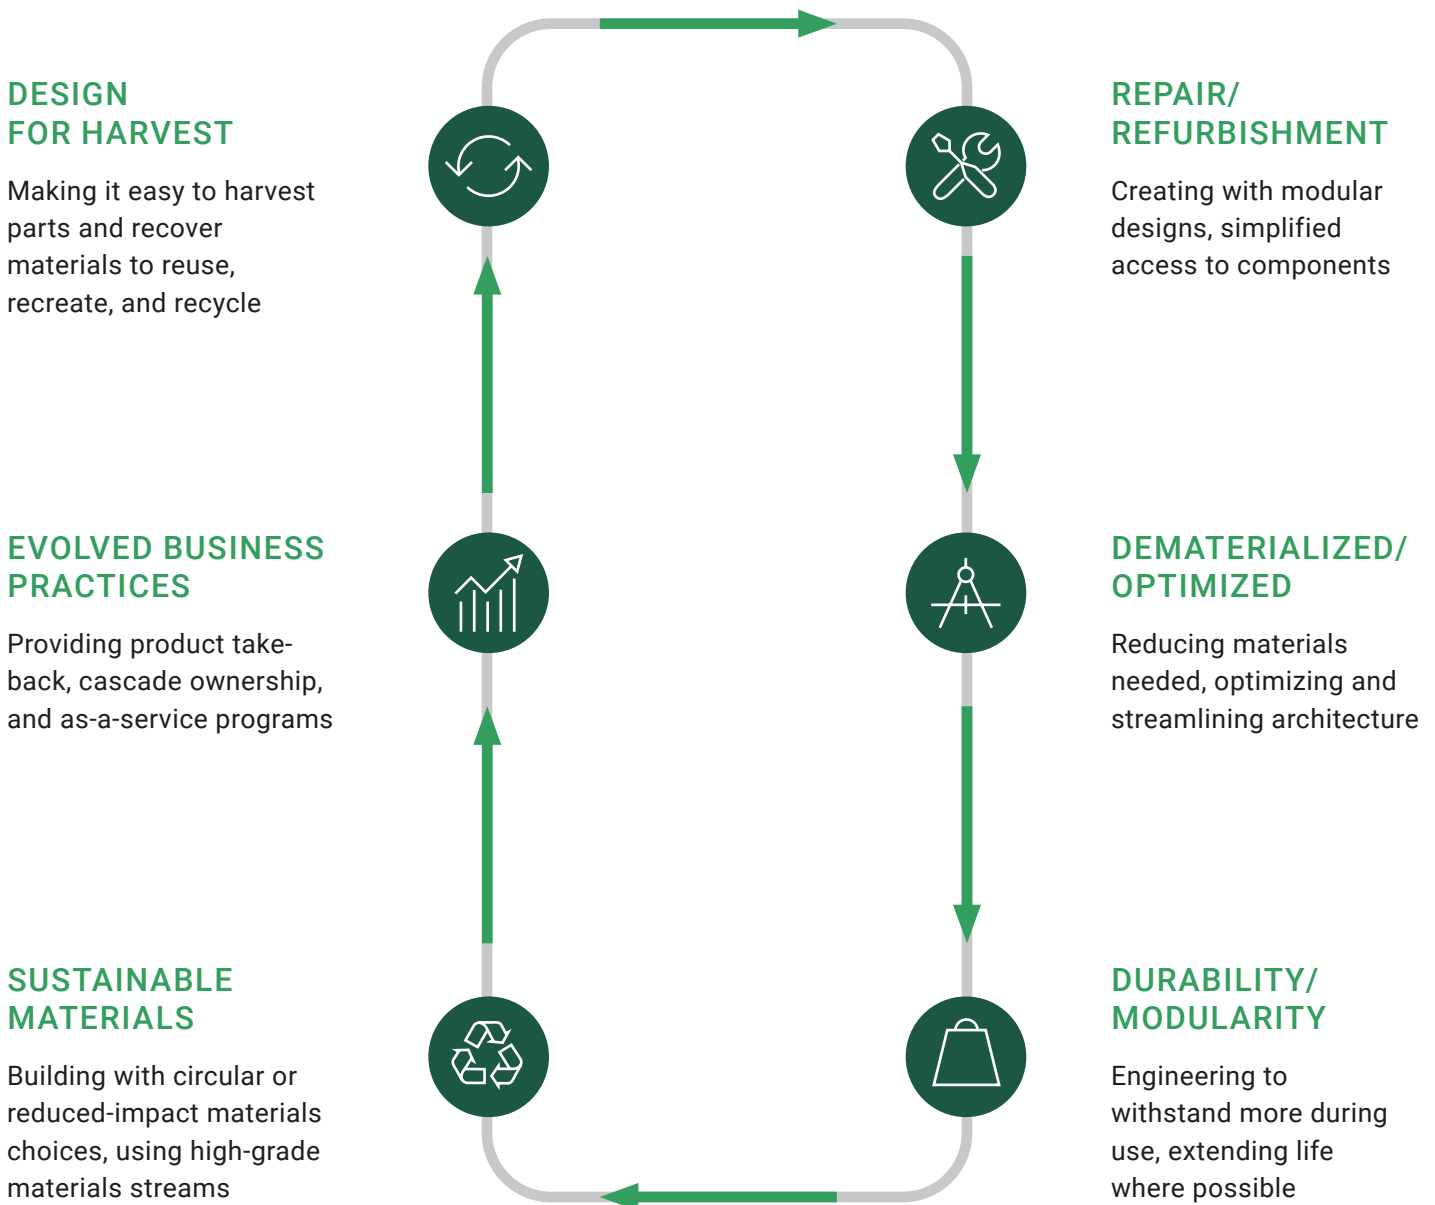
DESIGN FOR HARVEST

Making it easy to harvest parts and recover materials to reuse, recreate, and recycle

REPAIR/ REFURBISHMENT

Creating with modular designs, simplified access to components

EVOLVED BUSINESS PRACTICES

Providing product take-back, cascade ownership, and as-a-service programs

DEMATERIALIZED/ OPTIMIZED

Reducing materials needed, optimizing and streamlining architecture

SUSTAINABLE MATERIALS

Building with circular or reduced-impact materials choices, using high-grade materials streams

DURABILITY/ MODULARITY

Engineering to withstand more during use, extending life where possible